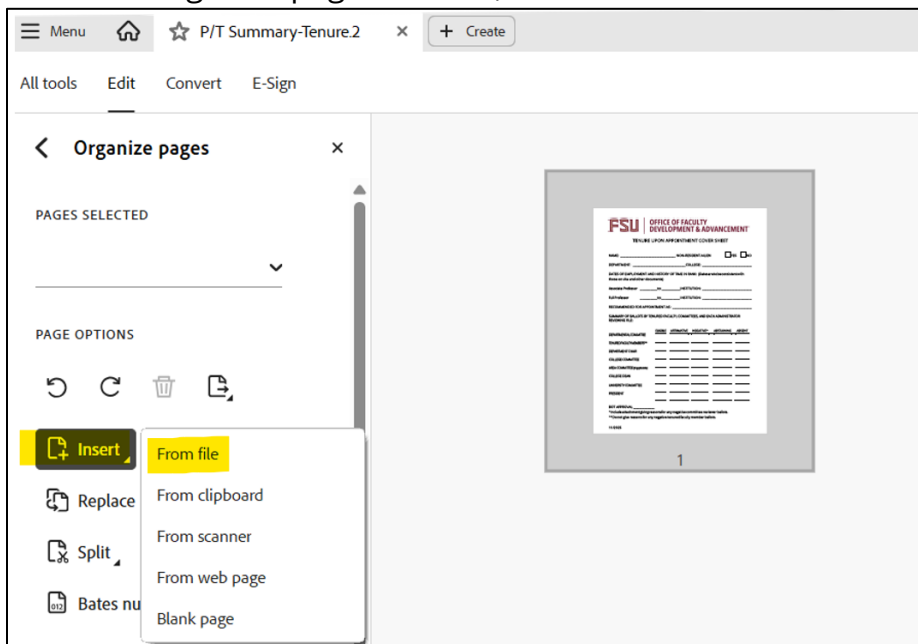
Menu
P/T Summary-Tenure.2
Create
All tools
Edit
Convert
E-Sign
Organize pages
PAGES SELECTED
PAGE OPTIONS
Insert
Replace
Split
Bates nu
From file
From clipboard
From scanner
From web page
Blank page
FSU | OFFICE OF FACULTY DEVELOPMENT & ADVANCEMENT
TENURE UPON APPOINTMENT COVER SHEET
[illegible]
1